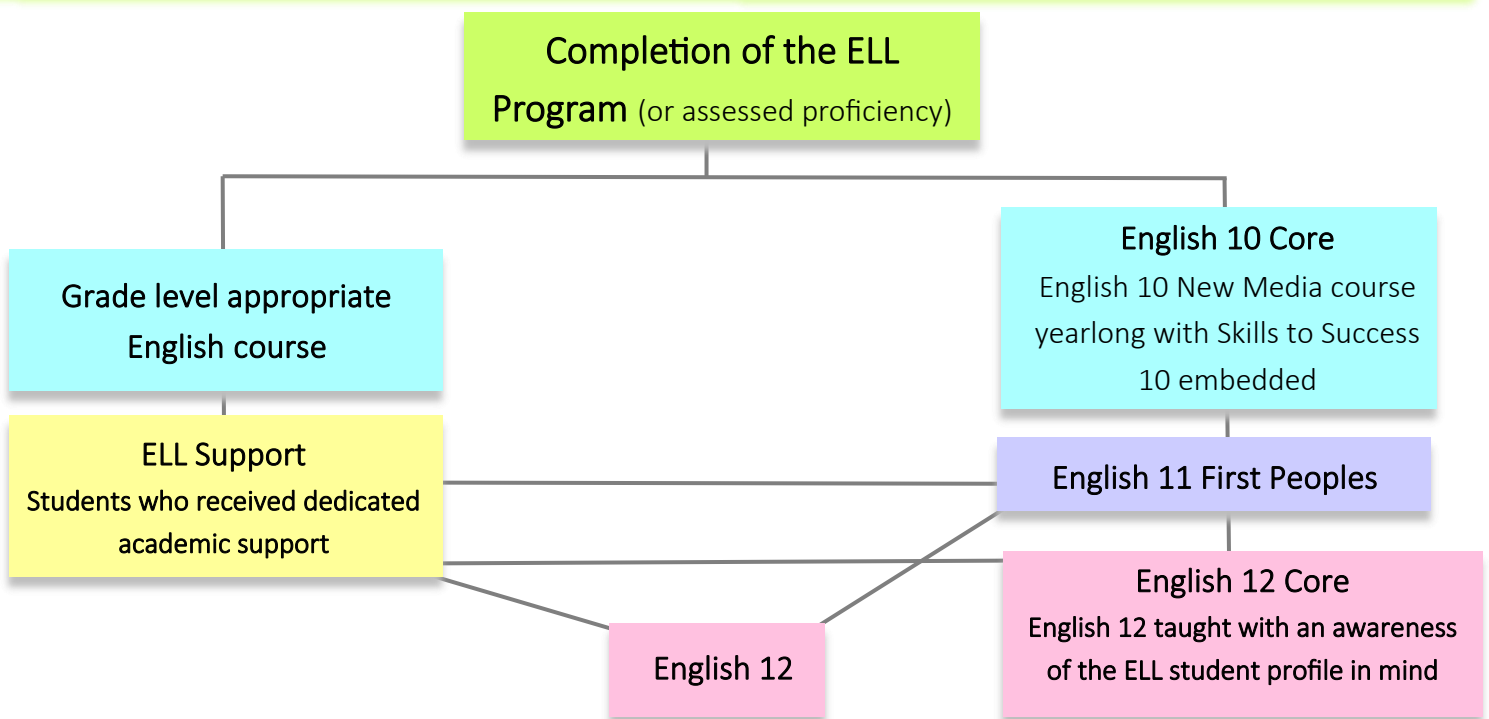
Completion of the ELL Program (or assessed proficiency)

Grade level appropriate English course

English 10 Core
English 10 New Media course yearlong with Skills to Success 10 embedded

ELL Support
Students who received dedicated academic support

English 11 First Peoples

English 12 Core
English 12 taught with an awareness of the ELL student profile in mind

English 12